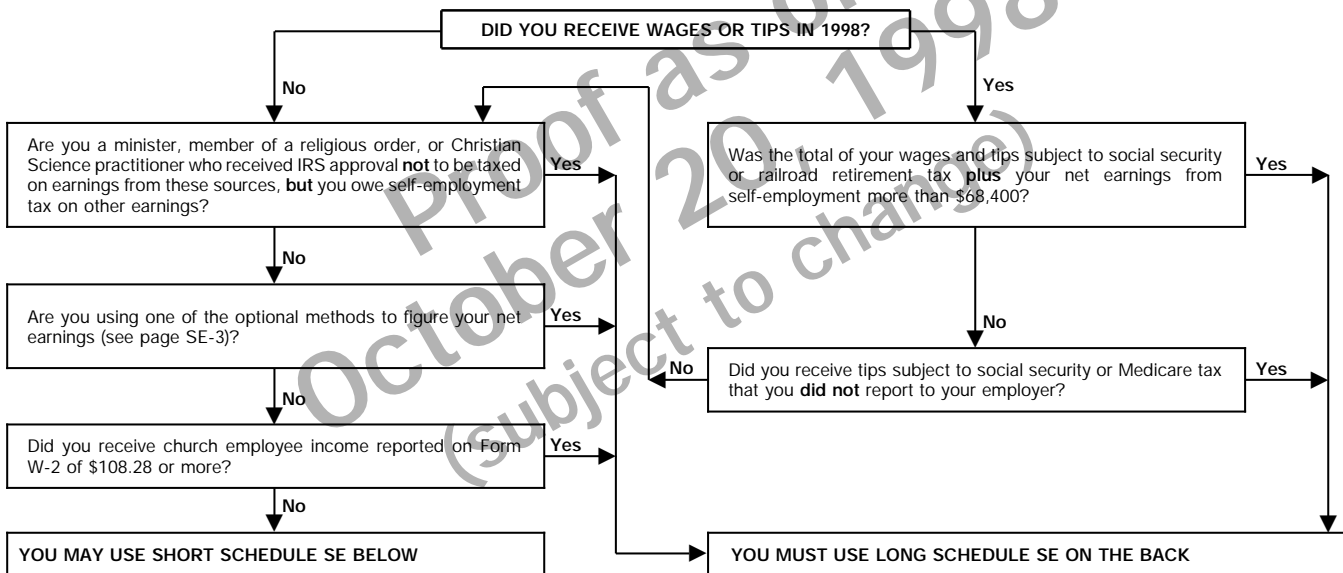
DID YOU RECEIVE WAGES OR TIPS IN 1998?

No

Yes

Are you a minister, member of a religious order, or Christian Science practitioner who received IRS approval **not** to be taxed on earnings from these sources, **but** you owe self-employment tax on other earnings?

Yes

Was the total of your wages and tips subject to social security or railroad retirement tax **plus** your net earnings from self-employment more than $68,400?

Yes

No

Are you using one of the optional methods to figure your net earnings (see page SE-3)?

Yes

No

No

Did you receive tips subject to social security or Medicare tax that you **did not** report to your employer?

Yes

No

Did you receive church employee income reported on Form W-2 of $108.28 or more?

Yes

No

YOU MAY USE SHORT SCHEDULE SE BELOW

YOU MUST USE LONG SCHEDULE SE ON THE BACK

Proof as of October 20, 1998 (subject to change)